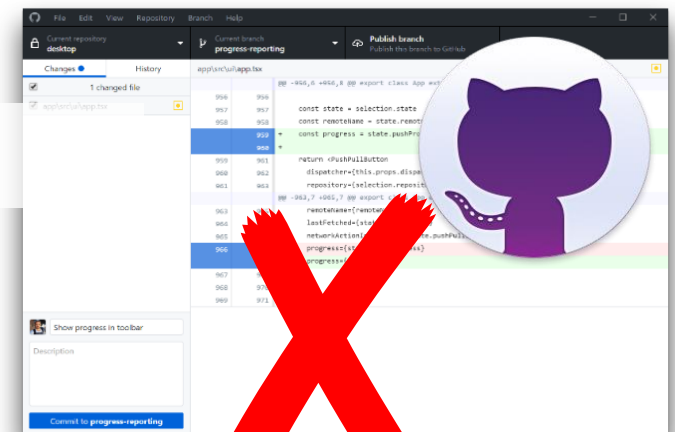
File Edit View Repository Branch Help

Current repository
desktop

Current branch
progress-reporting

Publish branch
Publish this branch to GitHub

Changes History

1 changed file

app\src\ui\app.tsx

app\src\ui\app.tsx

@@ -956,6 +956,8 @@ export class App ext

956 956
957 957 const state = selection.state
958 958 const remoteName = state.remot
959 + const progress = state.pushPro
960 +
959 961 return <PushPullButton
960 962 dispatcher={this.props.dispa
961 963 repository={selection.reposit
@@ -963,7 +965,7 @@ export c

963 remoteName={remote
964 lastFetched={st
965 networkAction
966 progress={st
 progress={
967
968 970
969 971

Show progress in toolbar

Description

Commit to progress-reporting